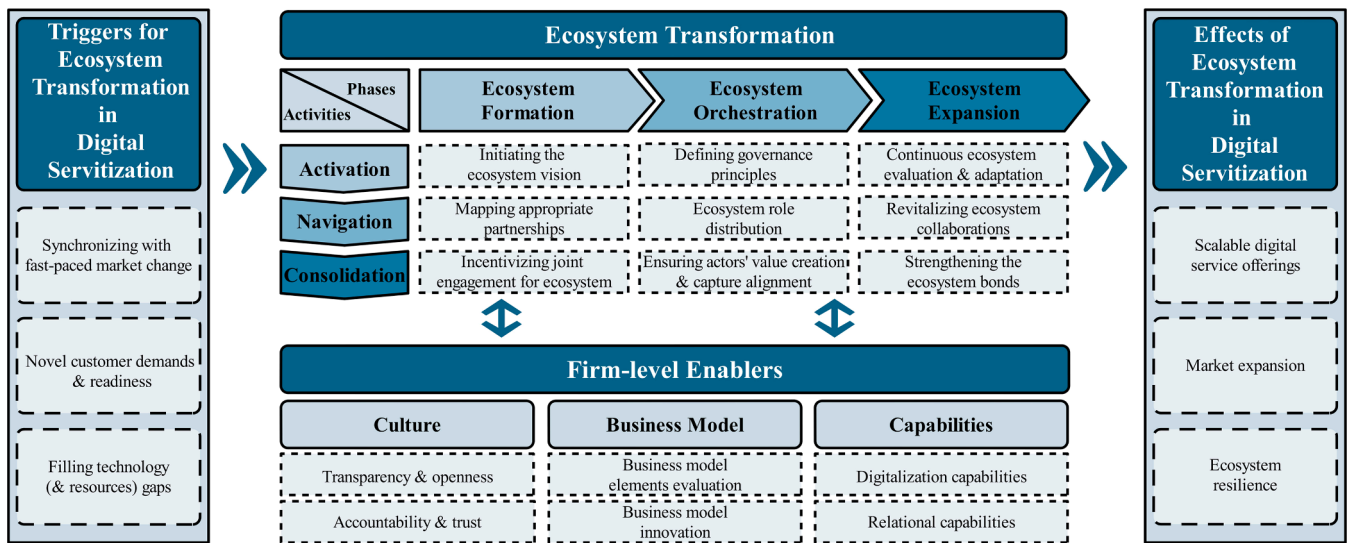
Triggers for Ecosystem Transformation in Digital Servitization

Synchronizing with fast-paced market change

Novel customer demands & readiness

Filling technology (& resources) gaps

Ecosystem Transformation

| Phases / Activities | Ecosystem Formation | Ecosystem Orchestration | Ecosystem Expansion |
|---|---|---|---|
| Activation | Initiating the ecosystem vision | Defining governance principles | Continuous ecosystem evaluation & adaptation |
| Navigation | Mapping appropriate partnerships | Ecosystem role distribution | Revitalizing ecosystem collaborations |
| Consolidation | Incentivizing joint engagement for ecosystem | Ensuring actors' value creation & capture alignment | Strengthening the ecosystem bonds |

Firm-level Enablers

| Culture | Business Model | Capabilities |
|---|---|---|
| Transparency & openness | Business model elements evaluation | Digitalization capabilities |
| Accountability & trust | Business model innovation | Relational capabilities |

Effects of Ecosystem Transformation in Digital Servitization

Scalable digital service offerings

Market expansion

Ecosystem resilience